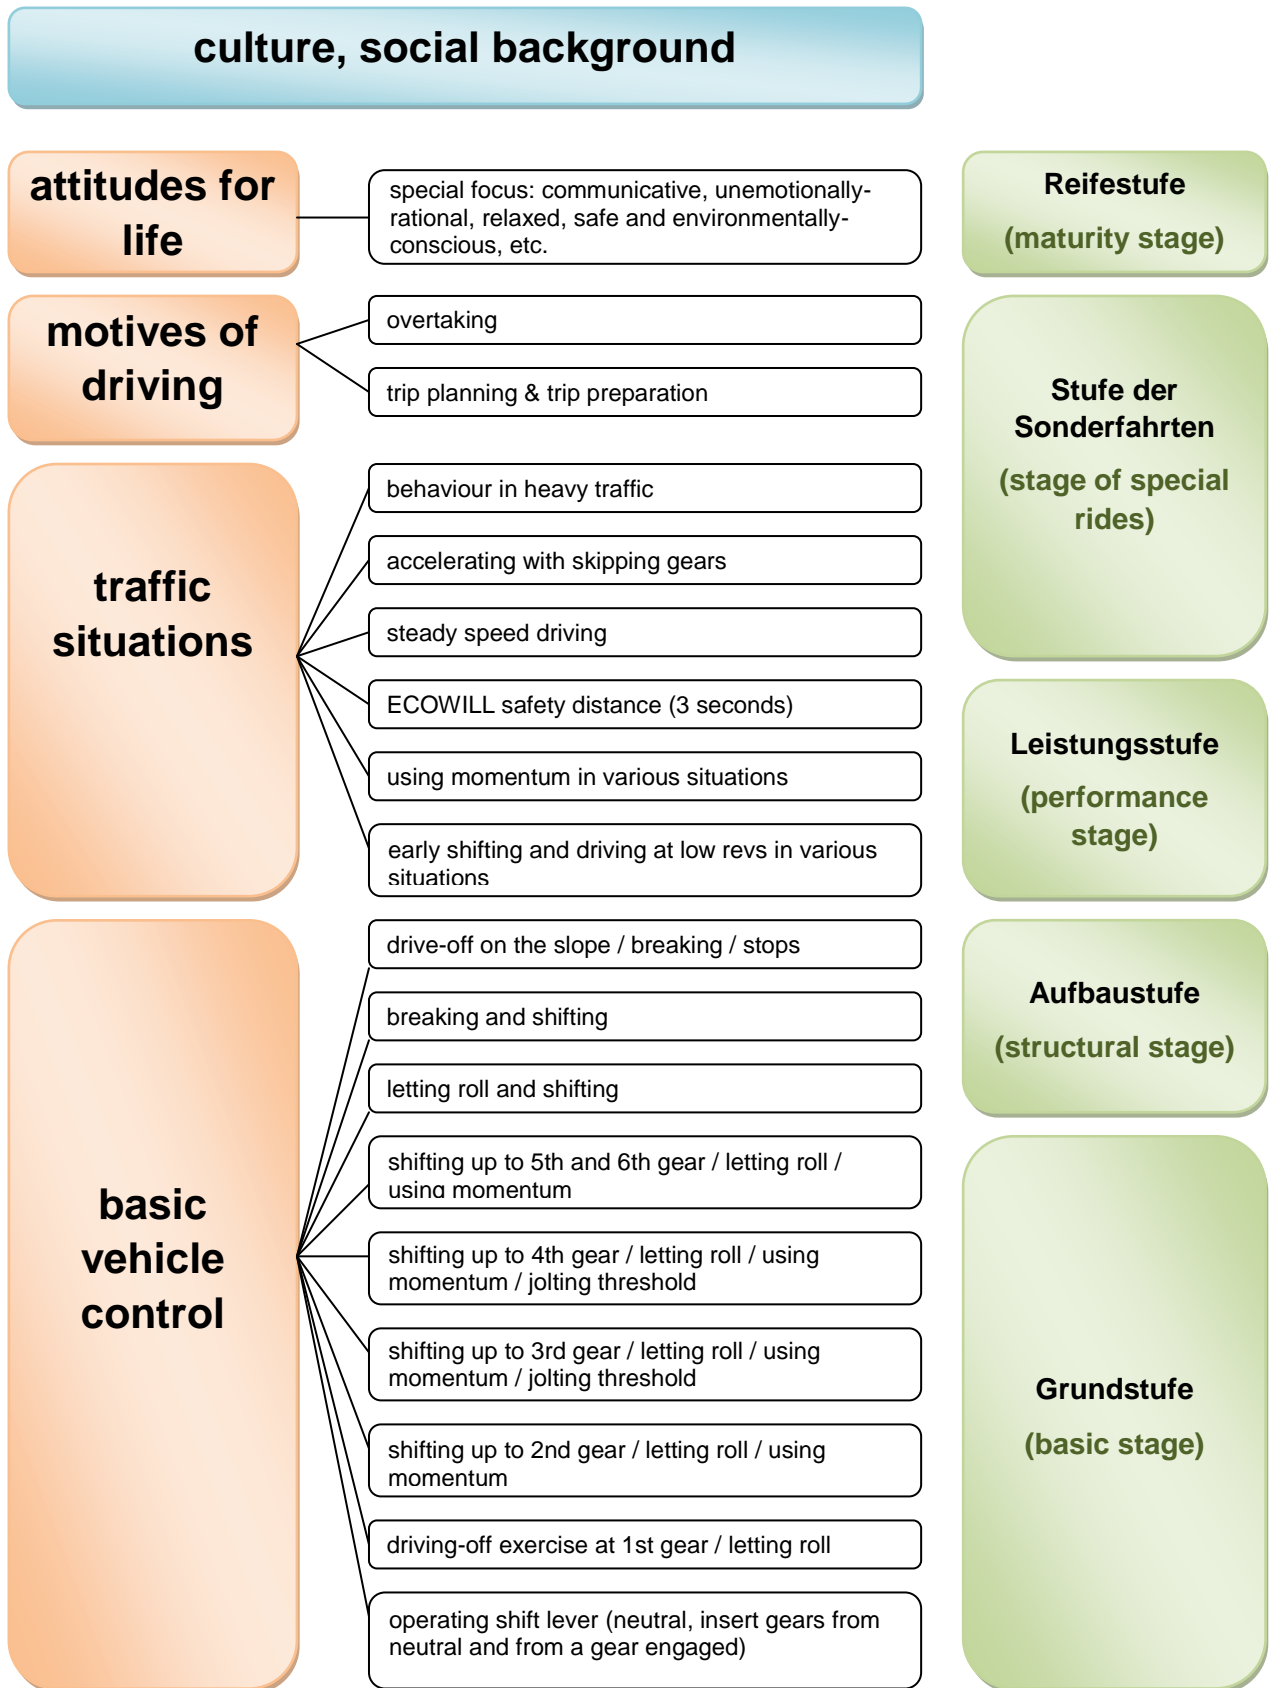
culture, social background

attitudes for life

special focus: communicative, unemotionally-rational, relaxed, safe and environmentally-conscious, etc.

Reifestufe
(maturity stage)

motives of driving

overtaking

trip planning & trip preparation

Stufe der Sonderfahrten
(stage of special rides)

traffic situations

behaviour in heavy traffic

accelerating with skipping gears

steady speed driving

ECOWILL safety distance (3 seconds)

using momentum in various situations

early shifting and driving at low revs in various situations

Leistungsstufe
(performance stage)

basic vehicle control

drive-off on the slope / breaking / stops

breaking and shifting

letting roll and shifting

shifting up to 5th and 6th gear / letting roll / using momentum

shifting up to 4th gear / letting roll / using momentum / jolting threshold

shifting up to 3rd gear / letting roll / using momentum / jolting threshold

shifting up to 2nd gear / letting roll / using momentum

driving-off exercise at 1st gear / letting roll

operating shift lever (neutral, insert gears from neutral and from a gear engaged)

Aufbaustufe
(structural stage)

Grundstufe
(basic stage)